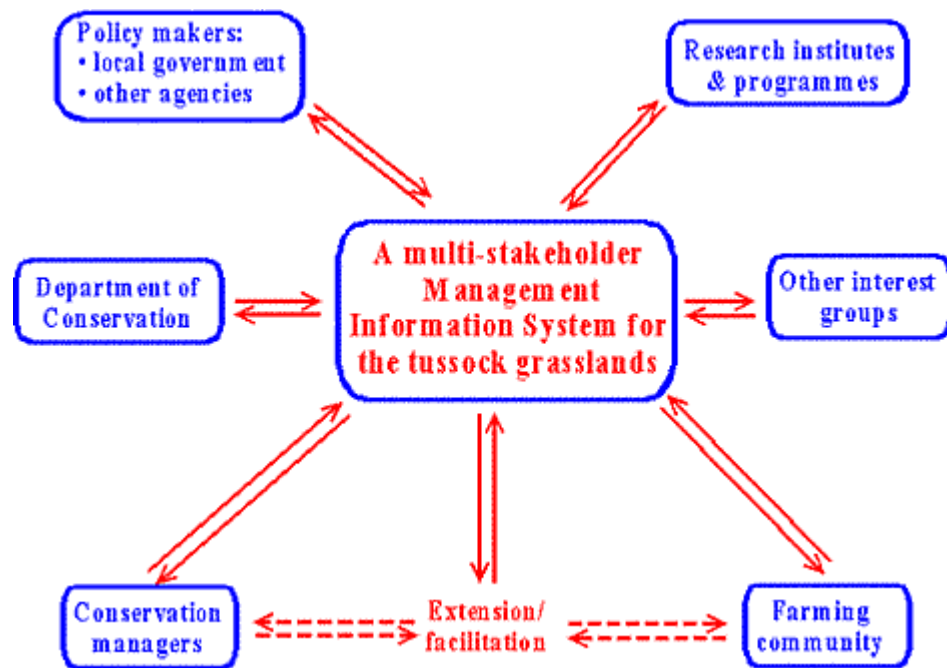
Policy makers:
• local government
• other agencies

Research institutes & programmes

A multi-stakeholder Management Information System for the tussock grasslands

Department of Conservation

Other interest groups

Conservation managers

Extension/ facilitation

Farming community